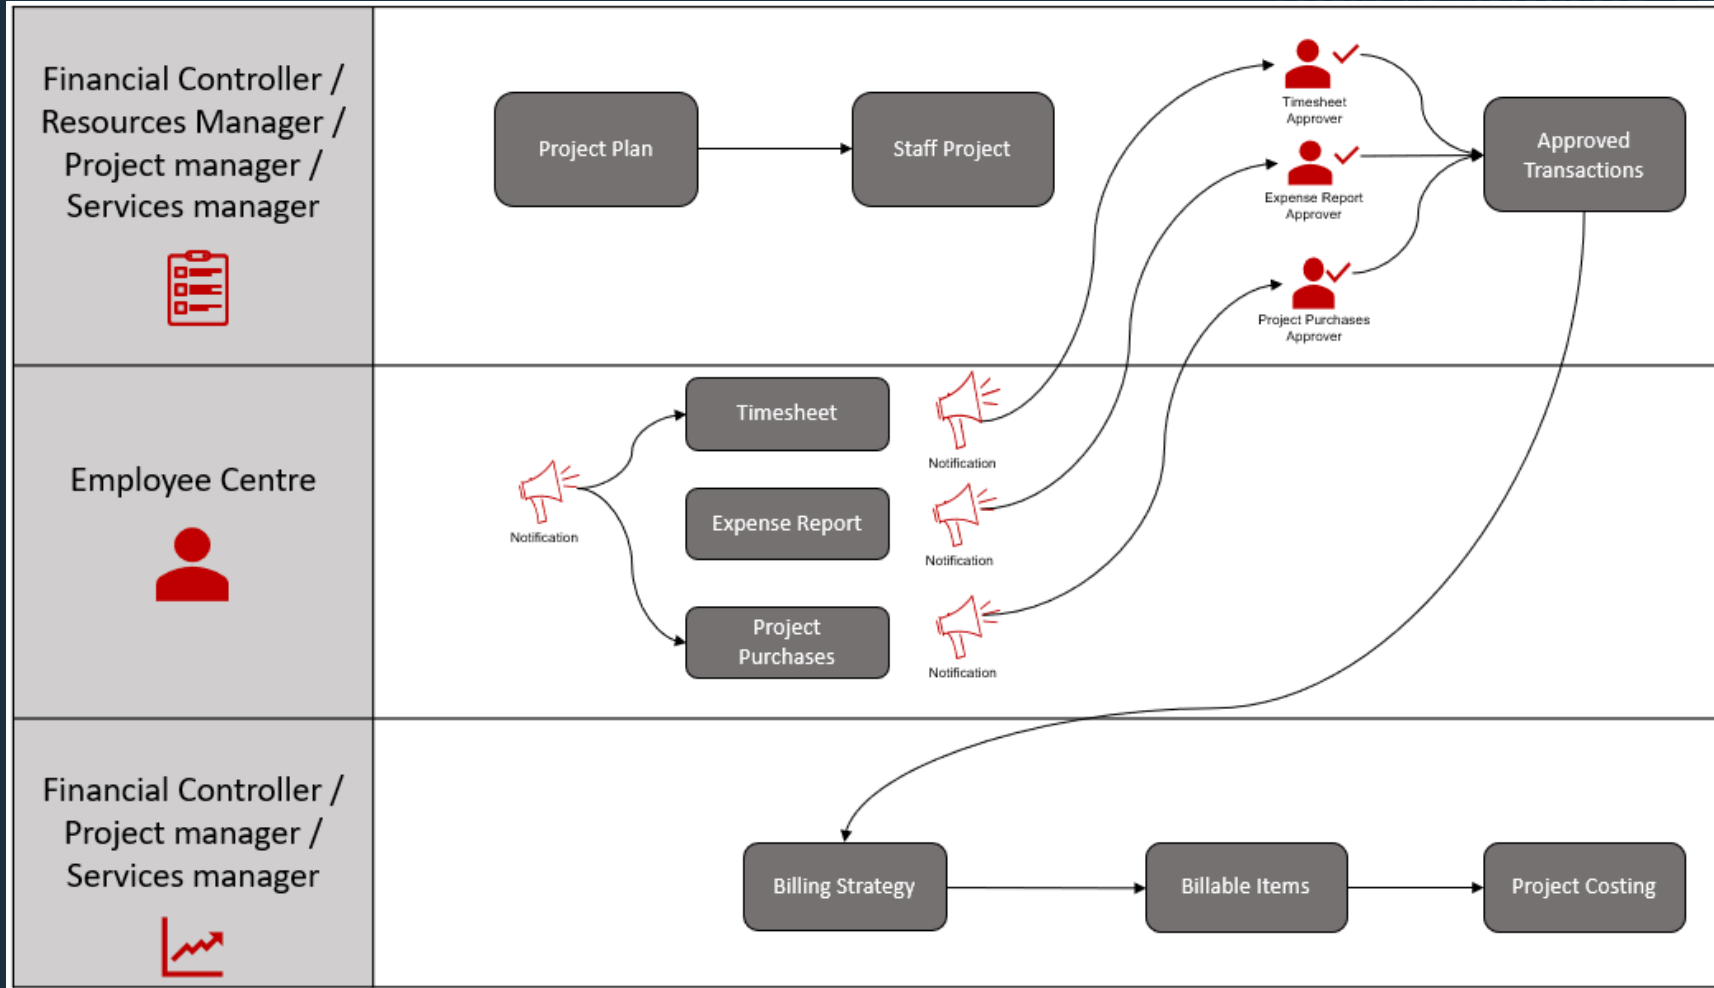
Financial Controller / Resources Manager / Project manager / Services manager

Project Plan

Staff Project

Timesheet Approver

Expense Report Approver

Project Purchases Approver

Approved Transactions

Employee Centre

Notification

Timesheet

Notification

Expense Report

Notification

Project Purchases

Notification

Financial Controller / Project manager / Services manager

Billing Strategy

Billable Items

Project Costing